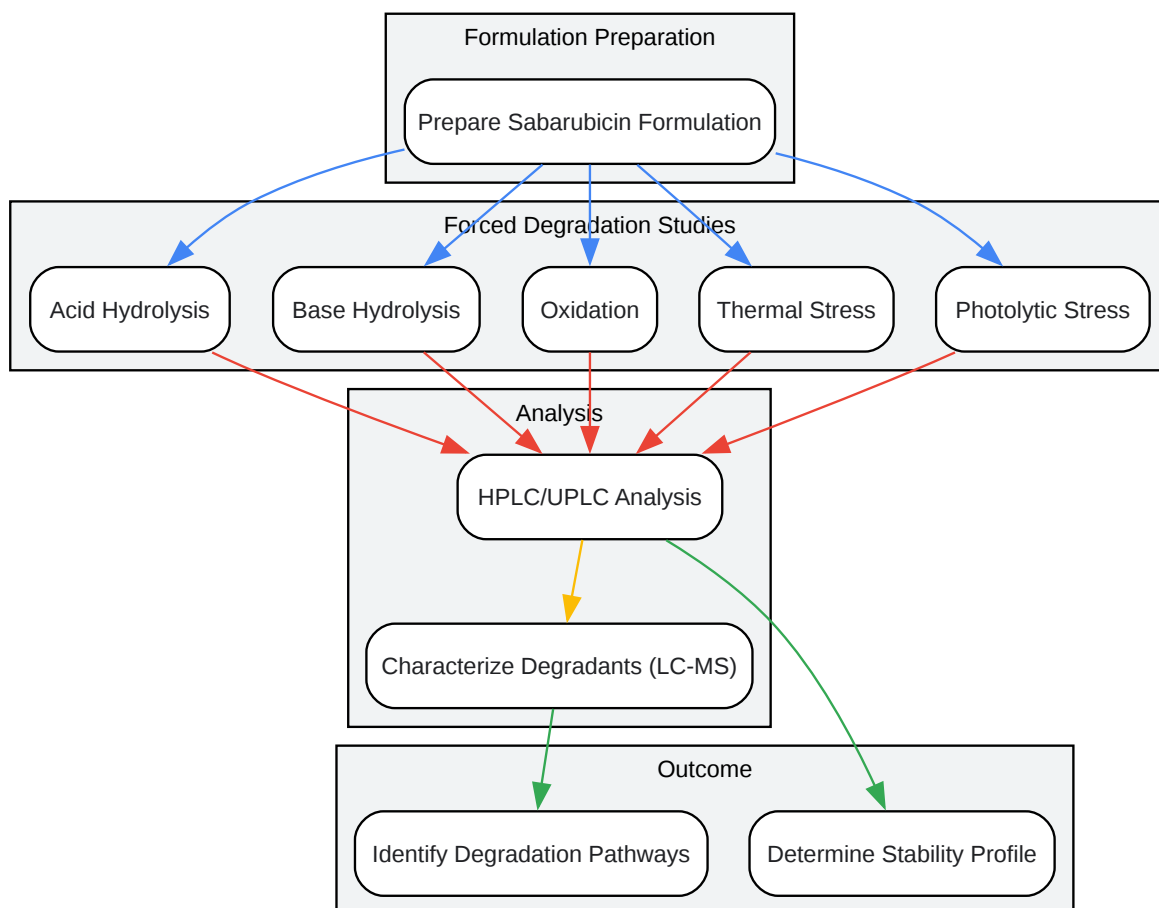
Formulation Preparation

Prepare Sabarubicin Formulation

Forced Degradation Studies

Acid Hydrolysis

Base Hydrolysis

Oxidation

Thermal Stress

Photolytic Stress

Analysis

HPLC/UPLC Analysis

Characterize Degradants (LC-MS)

Outcome

Identify Degradation Pathways

Determine Stability Profile